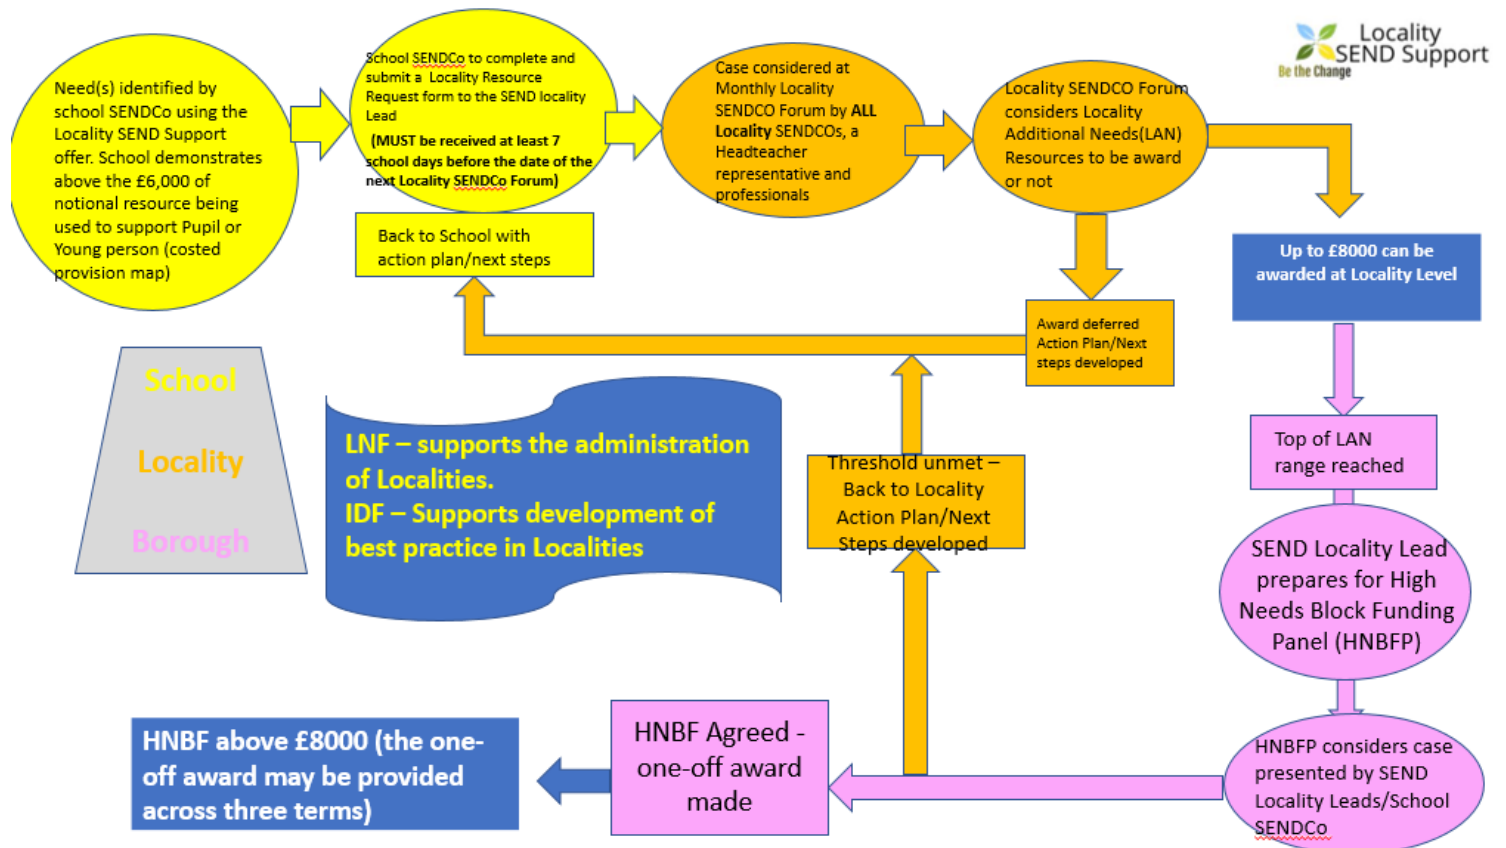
Locality SEND Support
Be the Change

Need(s) identified by school SENDCo using the Locality SEND Support offer. School demonstrates above the £6,000 of notional resource being used to support Pupil or Young person (costed provision map)

School SENDCo to complete and submit a Locality Resource Request form to the SEND locality Lead
(MUST be received at least 7 school days before the date of the next Locality SENDCo Forum)

Case considered at Monthly Locality SENDCO Forum by ALL Locality SENDCOs, a Headteacher representative and professionals

Locality SENDCO Forum considers Locality Additional Needs(LAN) Resources to be award or not

Back to School with action plan/next steps

Up to £8000 can be awarded at Locality Level

Award deferred Action Plan/Next steps developed

School
Locality
Borough

LNF – supports the administration of Localities.
IDF – Supports development of best practice in Localities

Threshold unmet – Back to Locality Action Plan/Next Steps developed

Top of LAN range reached

SEND Locality Lead prepares for High Needs Block Funding Panel (HNBFP)

HNBF above £8000 (the one-off award may be provided across three terms)

HNBF Agreed - one-off award made

HNBFP considers case presented by SEND Locality Leads/School SENDCo